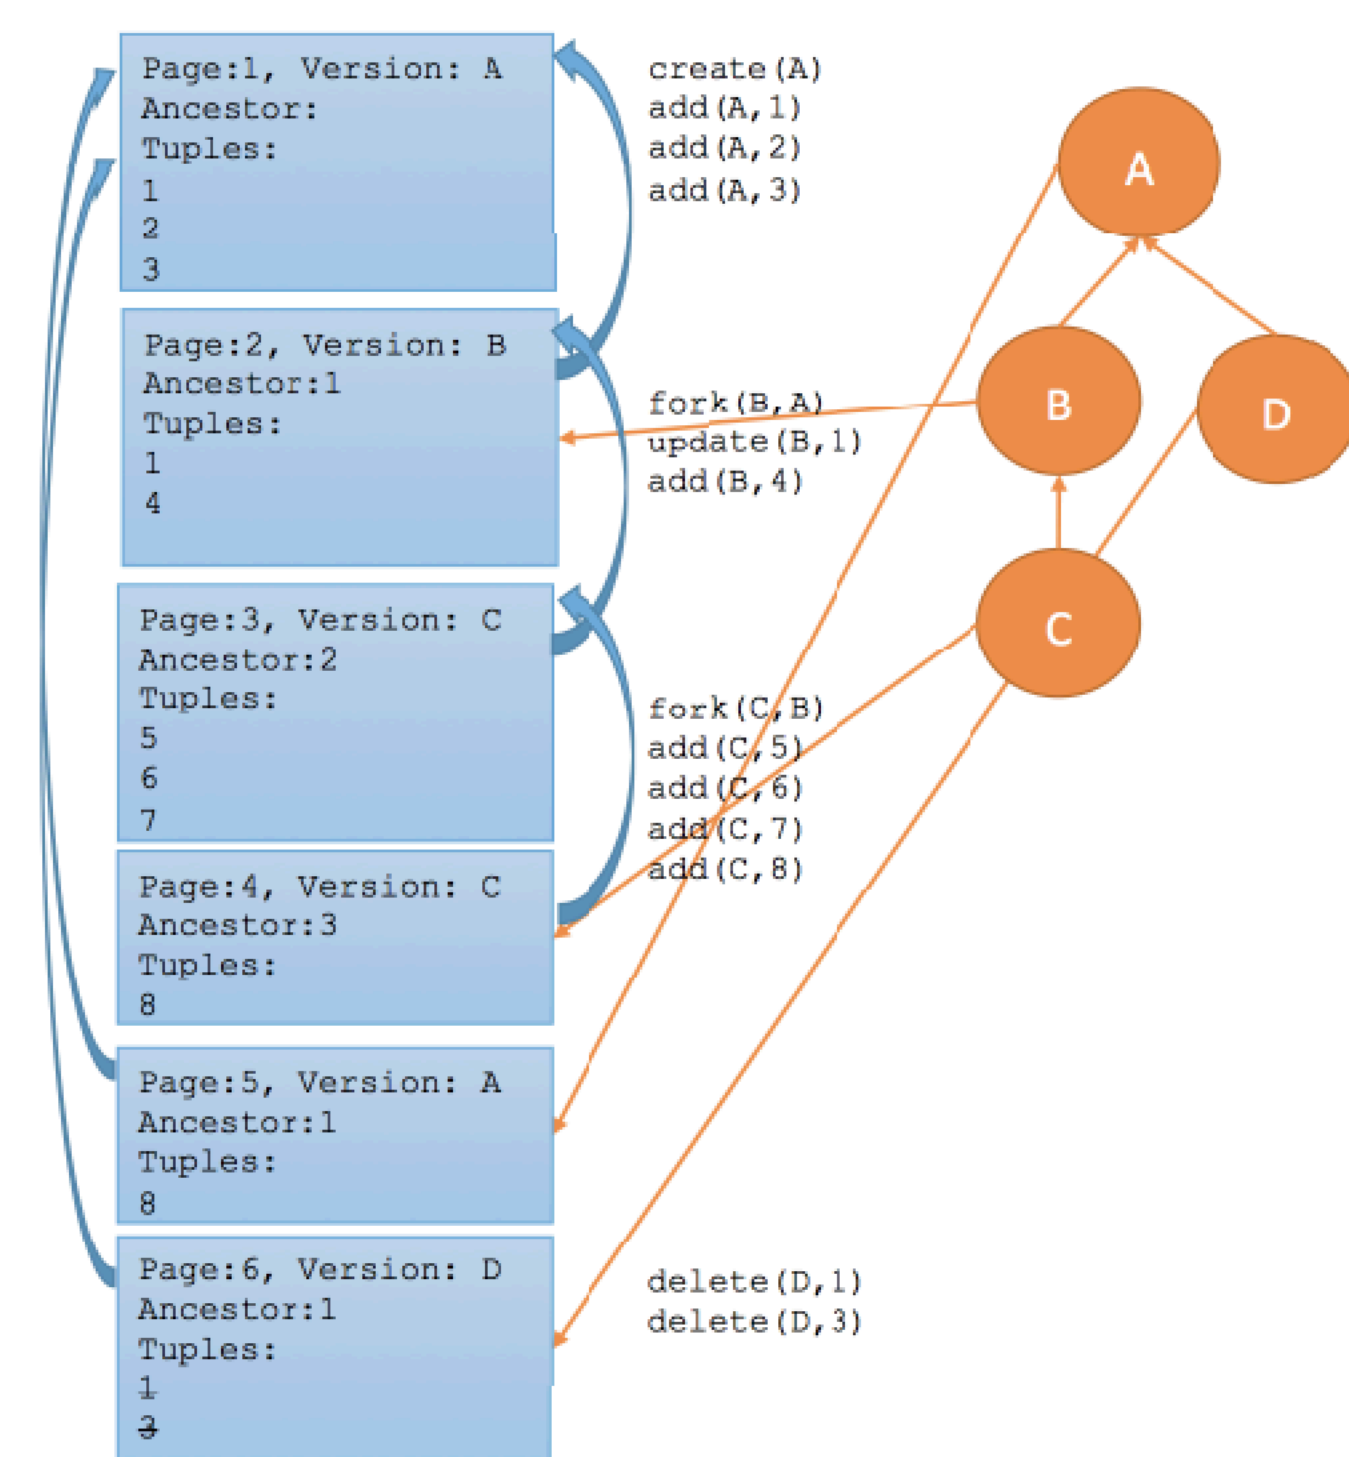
Page:1, Version: A
Ancestor:
Tuples:
1
2
3

Page:2, Version: B
Ancestor:1
Tuples:
1
4

Page:3, Version: C
Ancestor:2
Tuples:
5
6
7

Page:4, Version: C
Ancestor:3
Tuples:
8

Page:5, Version: A
Ancestor:1
Tuples:
8

Page:6, Version: D
Ancestor:1
Tuples:
~~1~~
~~3~~

create(A)
add(A,1)
add(A,2)
add(A,3)

fork(B,A)
update(B,1)
add(B,4)

fork(C,B)
add(C,5)
add(C,6)
add(C,7)
add(C,8)

delete(D,1)
delete(D,3)

A
B
D
C